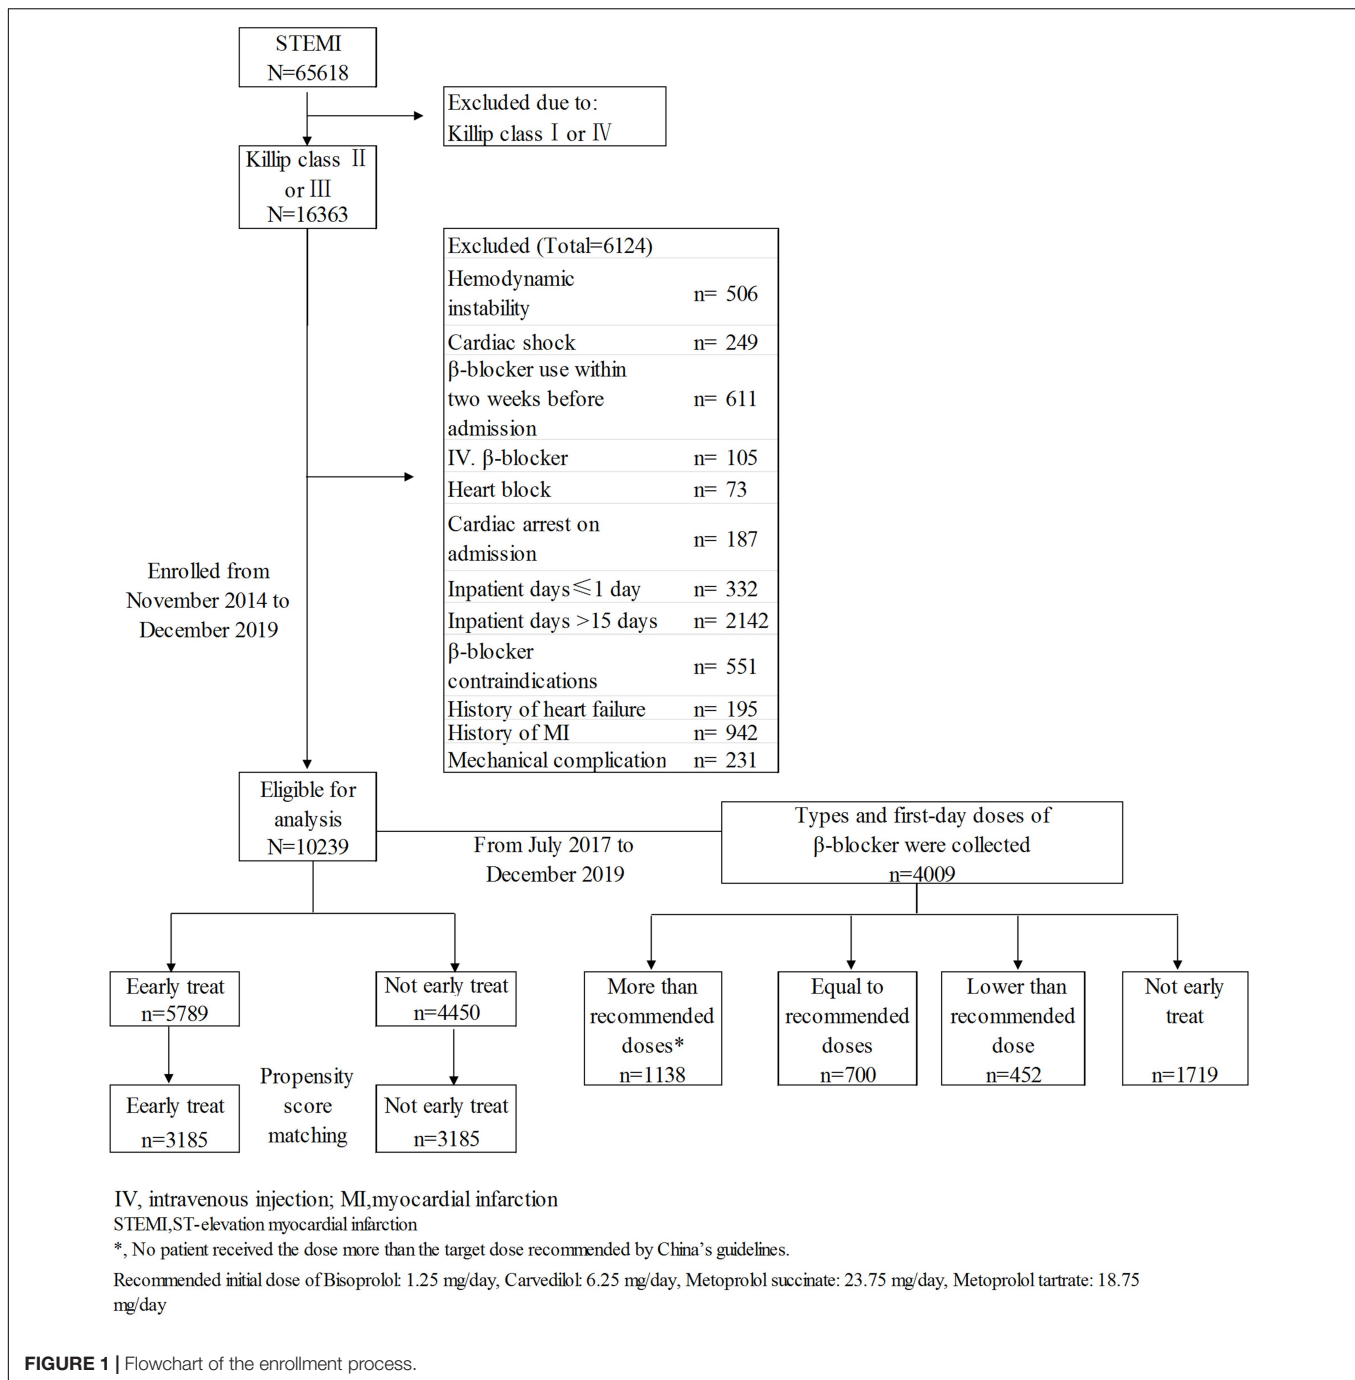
STEMI
N=65618

Excluded due to:
Killip class Ⅰ or Ⅳ

Killip class Ⅱ or Ⅲ
N=16363

| Excluded (Total=6124) | |
|---|---|
| Hemodynamic instability | n= 506 |
| Cardiac shock | n= 249 |
| β-blocker use within two weeks before admission | n= 611 |
| IV. β-blocker | n= 105 |
| Heart block | n= 73 |
| Cardiac arrest on admission | n= 187 |
| Inpatient days≤1 day | n= 332 |
| Inpatient days >15 days | n= 2142 |
| β-blocker contraindications | n= 551 |
| History of heart failure | n= 195 |
| History of MI | n= 942 |
| Mechanical complication | n= 231 |

Enrolled from November 2014 to December 2019

Eligible for analysis
N=10239

From July 2017 to December 2019

Types and first-day doses of β-blocker were collected
n=4009

Eearly treat
n=5789

Not early treat
n=4450

More than recommended doses*
n=1138

Equal to recommended doses
n=700

Lower than recommended dose
n=452

Not early treat
n=1719

Eearly treat
n=3185

Propensity score matching

Not early treat
n=3185

IV, intravenous injection; MI,myocardial infarction
STEMI,ST-elevation myocardial infarction
*, No patient received the dose more than the target dose recommended by China's guidelines.
Recommended initial dose of Bisoprolol: 1.25 mg/day, Carvedilol: 6.25 mg/day, Metoprolol succinate: 23.75 mg/day, Metoprolol tartrate: 18.75 mg/day

FIGURE 1 | Flowchart of the enrollment process.